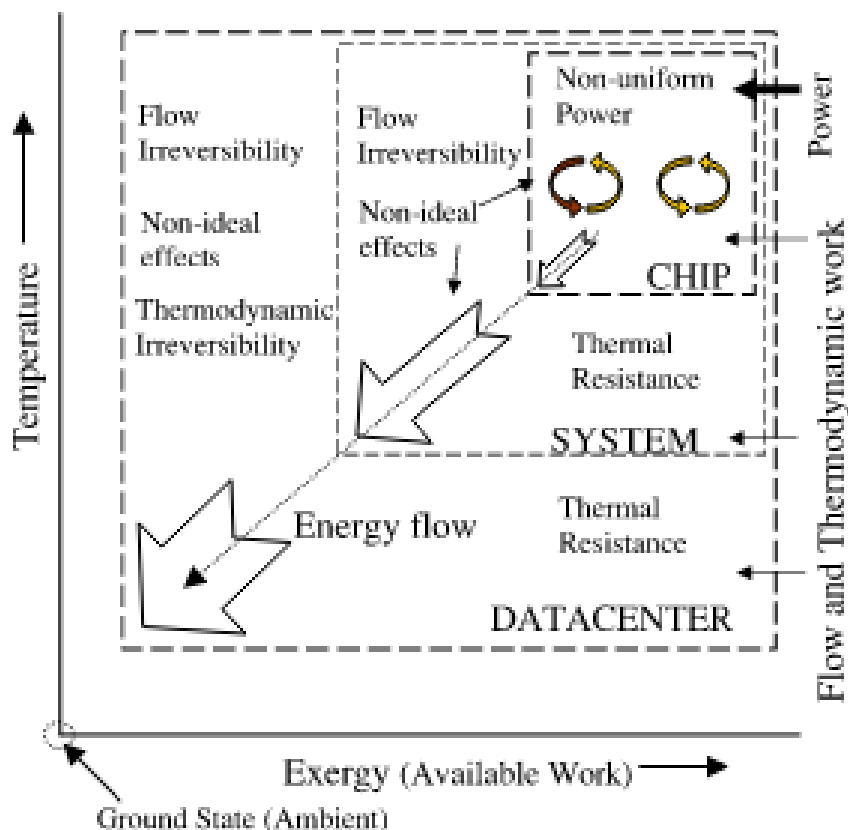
Temperature

Flow Irreversibility

Non-ideal effects

Thermodynamic Irreversibility

Flow Irreversibility

Non-ideal effects

Non-uniform Power

Power

CHIP

Thermal Resistance

SYSTEM

Energy flow

Thermal Resistance

DATACENTER

Flow and Thermodynamic work

Exergy (Available Work)

Ground State (Ambient)